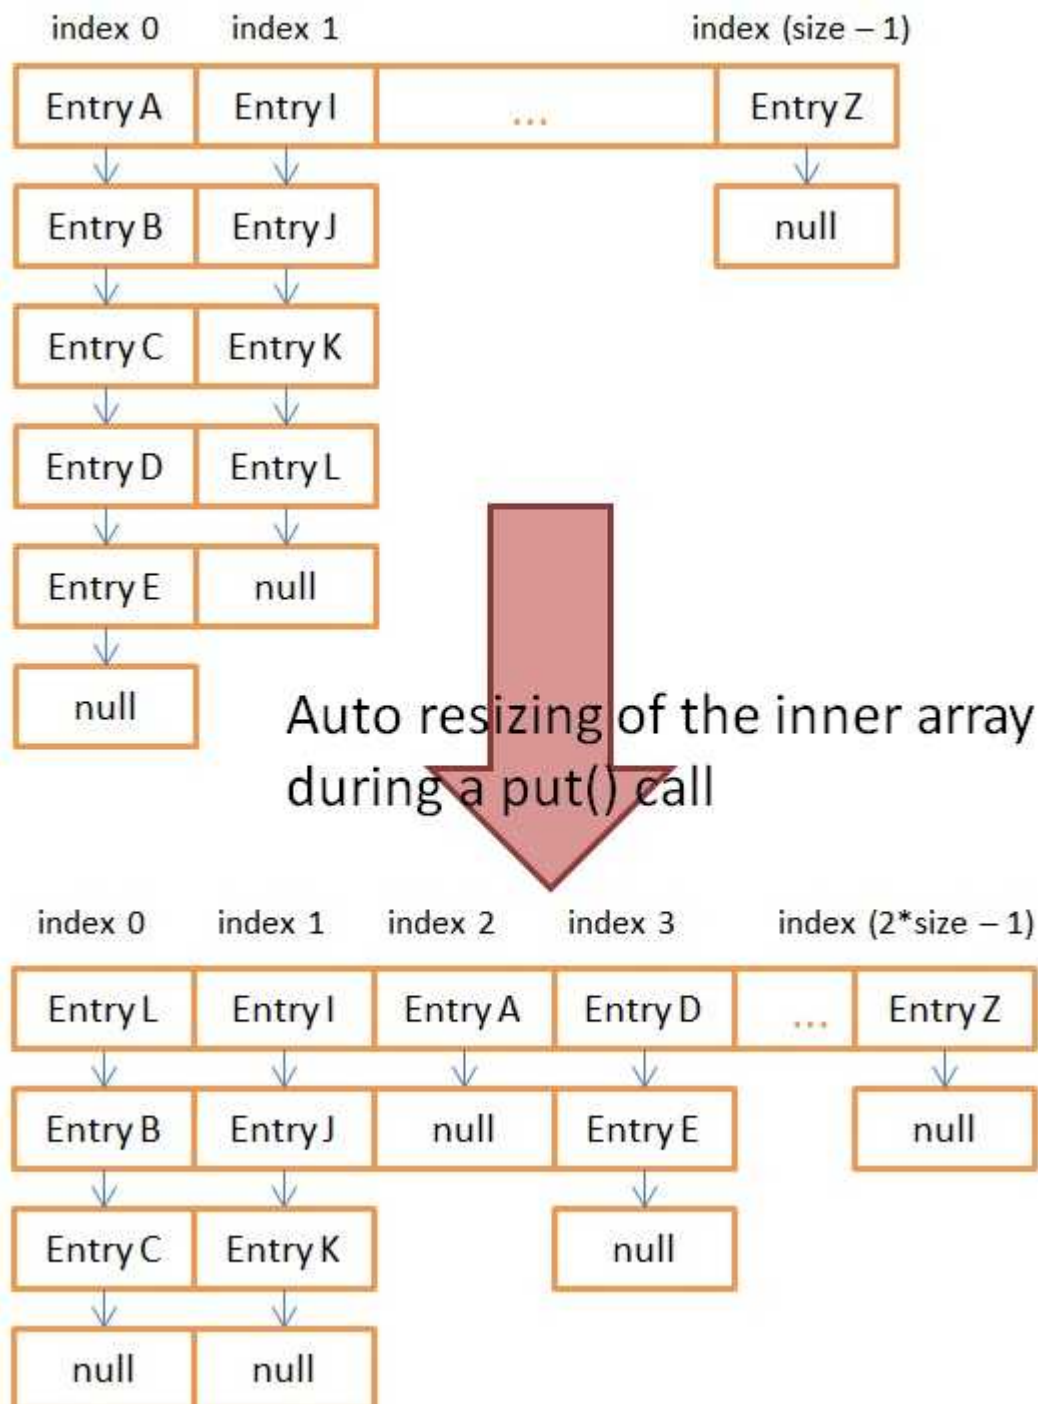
index 0 index 1 index (size – 1)

Entry A Entry I ... Entry Z

Entry B Entry J null

Entry C Entry K

Entry D Entry L

Entry E null

null

Auto resizing of the inner array during a put() call

index 0 index 1 index 2 index 3 index (2*size – 1)

Entry L Entry I Entry A Entry D ... Entry Z

Entry B Entry J null Entry E null

Entry C Entry K null

null null